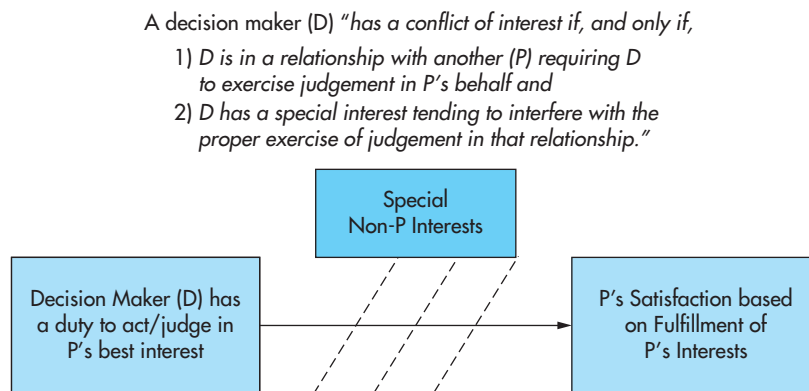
A decision maker (D) "has a conflict of interest if, and only if,

1) D is in a relationship with another (P) requiring D to exercise judgement in P's behalf and

2) D has a special interest tending to interfere with the proper exercise of judgement in that relationship."

Special Non-P Interests

Decision Maker (D) has a duty to act/judge in P's best interest

P's Satisfaction based on Fulfillment of P's Interests